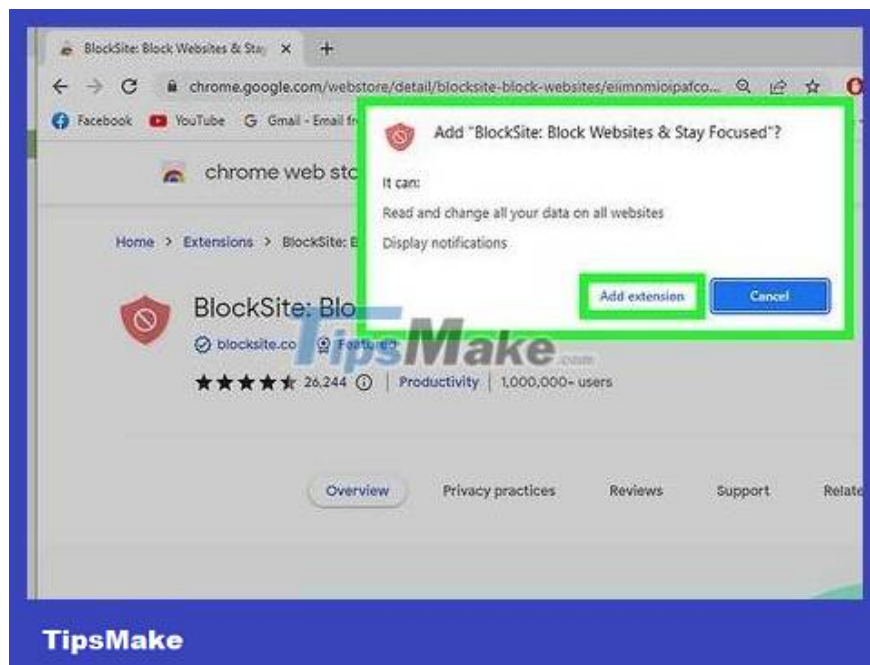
BlockSite: Block Websites & Stay ×

+

chrome.google.com/webstore/detail/blocksite-block-websites/eiimnmioipafco...

Facebook YouTube Gmail - Email fr

chrome web sto

Home > Extensions > BlockSite: B

BlockSite: Blo

blocksite.co Featured

26,244 | Productivity | 1,000,000+ users

Add "BlockSite: Block Websites & Stay Focused"?

It can:

Read and change all your data on all websites

Display notifications

Add extension

Cancel

TipsMake.com

Overview Privacy practices Reviews Support Relate

TipsMake